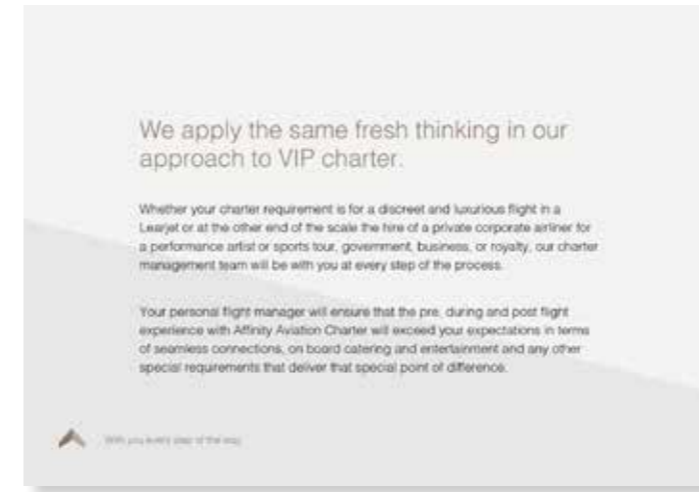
We apply the same fresh thinking in our approach to VIP charter.

Whether your charter requirement is for a discreet and luxurious flight in a Learjet or at the other end of the scale the hire of a private corporate airliner for a performance artist or sports tour, government, business, or royalty, our charter management team will be with you at every step of the process.

Your personal flight manager will ensure that the pre, during and post flight experience with Affinity Aviation Charter will exceed your expectations in terms of seamless connections, on board catering and entertainment and any other special requirements that deliver that special point of difference.

With you every step of the way